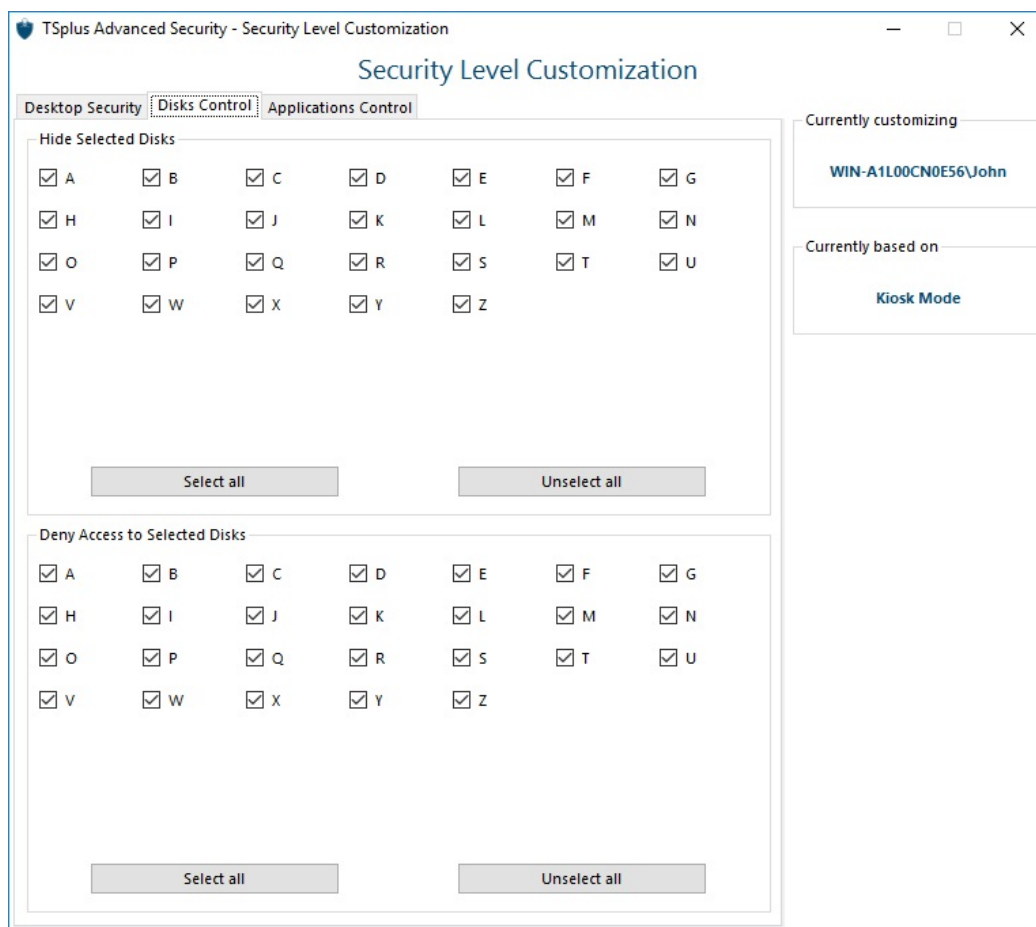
TSplus Advanced Security - Security Level Customization

Security Level Customization

Desktop Security | Disks Control | Applications Control

Hide Selected Disks

☑ A ☑ B ☑ C ☑ D ☑ E ☑ F ☑ G
☑ H ☑ I ☑ J ☑ K ☑ L ☑ M ☑ N
☑ O ☑ P ☑ Q ☑ R ☑ S ☑ T ☑ U
☑ V ☑ W ☑ X ☑ Y ☑ Z

Select all

Unselect all

Deny Access to Selected Disks

☑ A ☑ B ☑ C ☑ D ☑ E ☑ F ☑ G
☑ H ☑ I ☑ J ☑ K ☑ L ☑ M ☑ N
☑ O ☑ P ☑ Q ☑ R ☑ S ☑ T ☑ U
☑ V ☑ W ☑ X ☑ Y ☑ Z

Select all

Unselect all

Currently customizing

WIN-A1L00CN0E56\John

Currently based on

Kiosk Mode